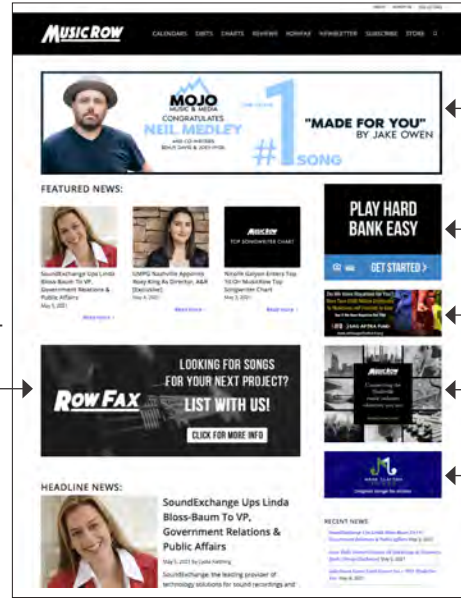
MusicRow

CALENDARS DIRTS CHARTS REVIEWS ROWFAX NEWSLETTER SUBSCRIBE STORE

MOJO MUSIC & MEDIA

CONGRATULATES NEIL MEDLEY

#1 SONG

"MADE FOR YOU" BY JAKE OWEN

FEATURED NEWS:

SoundExchange Ups Linda Bloss-Baum To VP, Government Relations & Public Affairs
May 5, 2021
Read more ›

UMPG Nashville Appoints Roxy King As Director, A&R [Exclusive]
May 4, 2021
Read more ›

MusicRow TOP SONGWRITER CHART

Nicolle Galyon Enters Top 10 On MusicRow Top Songwriter Chart
May 3, 2021
Read more ›

PLAY HARD BANK EASY

GET STARTED ›

MusicRow

ROW FAX

LOOKING FOR SONGS FOR YOUR NEXT PROJECT?

LIST WITH US!

CLICK FOR MORE INFO

HEADLINE NEWS:

SoundExchange Ups Linda Bloss-Baum To VP, Government Relations & Public Affairs

May 5, 2021 by Lydia Fielding

SoundExchange, the leading provider of technology solutions for sound recordings and

RECENT NEWS